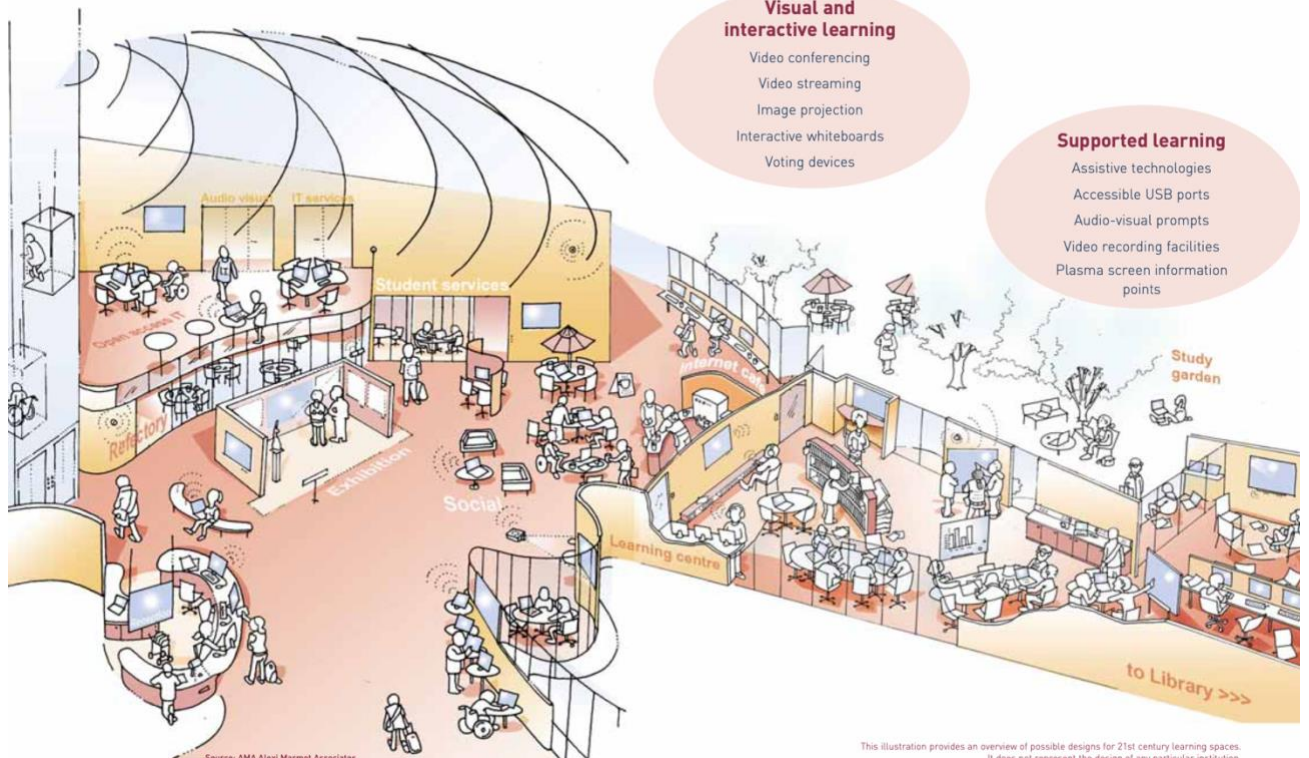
Visual and interactive learning

Video conferencing
Video streaming
Image projection
Interactive whiteboards
Voting devices

Supported learning

Assistive technologies
Accessible USB ports
Audio-visual prompts
Video recording facilities
Plasma screen information points

Audio visual
IT services
Student services
Open access IT
Refectory
Exhibition
Social
Internet café
Study garden
Learning centre
to Library >>>

Source: AMA Alexi Marmot Associates

This illustration provides an overview of possible designs for 21st century learning spaces. It does not represent the design of any particular institution.